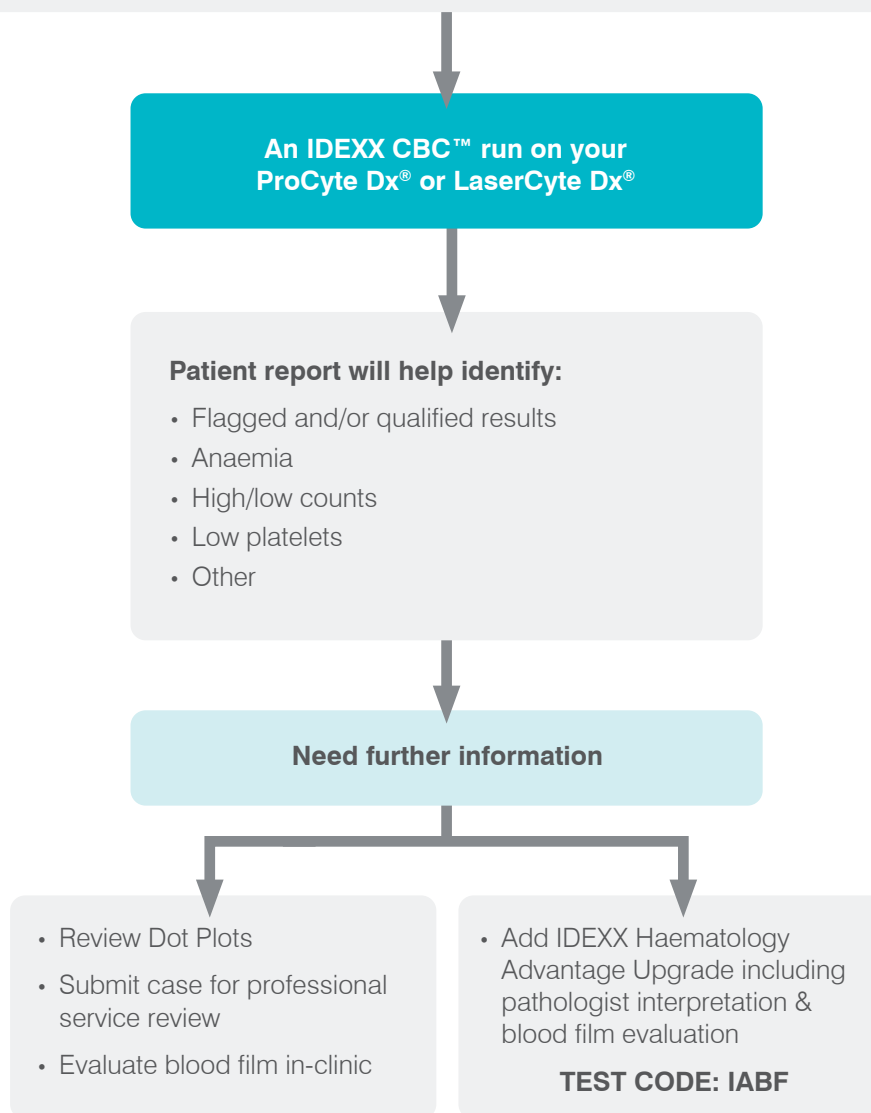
An IDEXX CBC™ run on your ProCyte Dx® or LaserCyte Dx®

Patient report will help identify:

- Flagged and/or qualified results
- Anaemia
- High/low counts
- Low platelets
- Other

Need further information

- Review Dot Plots
- Submit case for professional service review
- Evaluate blood film in-clinic

- Add IDEXX Haematology Advantage Upgrade including pathologist interpretation & blood film evaluation

TEST CODE: IABF